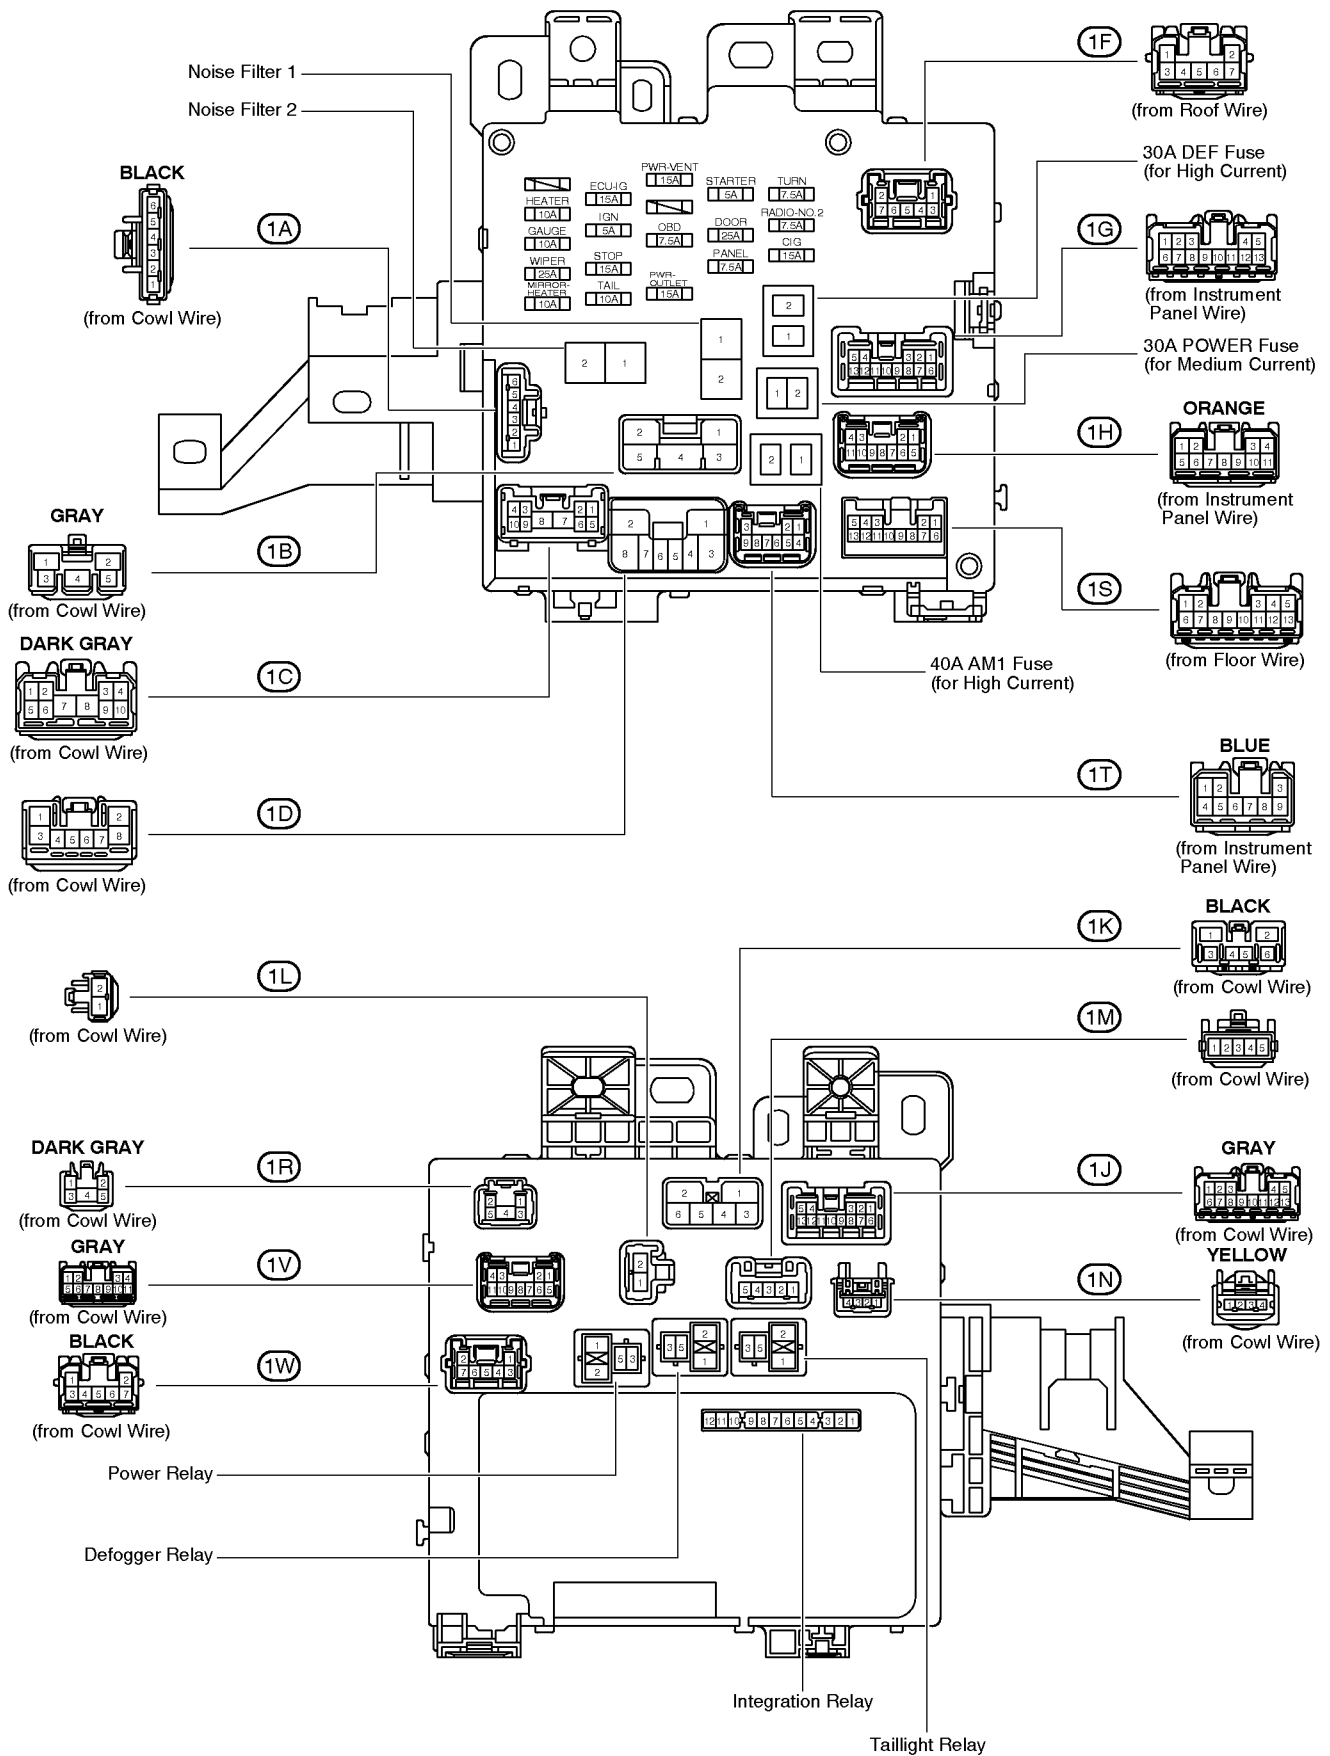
Noise Filter 1

Noise Filter 2

1F

(from Roof Wire)

30A DEF Fuse (for High Current)

BLACK

1A

(from Cowl Wire)

HEATER 10A
GAUGE 10A
WIPER 25A
MIRROR-HEATER 10A
ECU-IG 15A
IGN 5A
STOP 15A
TAIL 10A
PWR-VENT 15A
OBD 7.5A
PWR-OUTLET 15A
STARTER 5A
DOOR 25A
PANEL 7.5A
TURN 7.5A
RADIO-NO.2 7.5A
CIG 15A

1G

(from Instrument Panel Wire)

30A POWER Fuse (for Medium Current)

ORANGE

1H

(from Instrument Panel Wire)

GRAY

1B

(from Cowl Wire)

1S

(from Floor Wire)

DARK GRAY

1C

(from Cowl Wire)

40A AM1 Fuse (for High Current)

BLUE

1T

(from Instrument Panel Wire)

1D

(from Cowl Wire)

BLACK

1K

(from Cowl Wire)

1L

(from Cowl Wire)

1M

(from Cowl Wire)

DARK GRAY

1R

(from Cowl Wire)

GRAY

1J

(from Cowl Wire)

YELLOW

GRAY

1V

1N

(from Cowl Wire)

(from Cowl Wire)

BLACK

1W

(from Cowl Wire)

Power Relay

Defogger Relay

Integration Relay

Taillight Relay